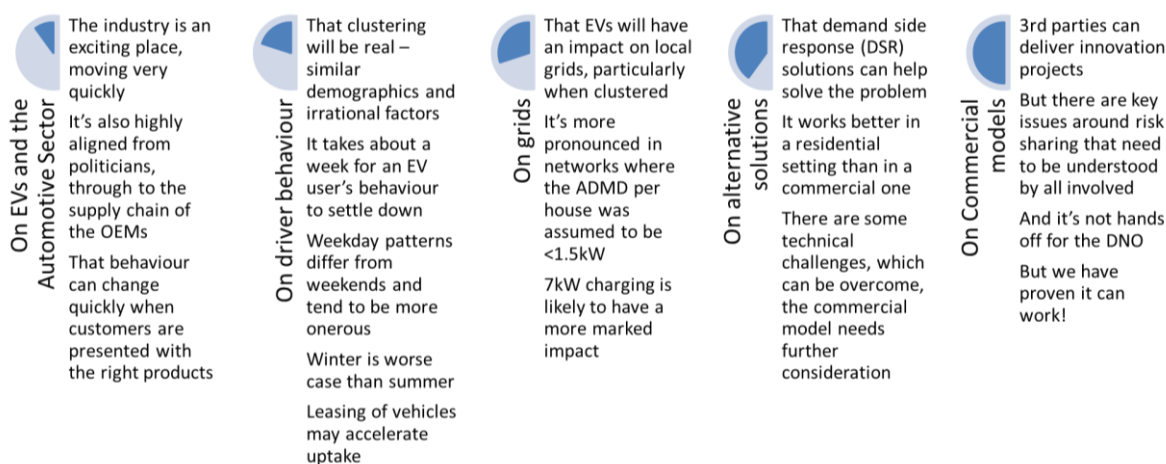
On EVs and the Automotive Sector

The industry is an exciting place, moving very quickly

It's also highly aligned from politicians, through to the supply chain of the OEMs

That behaviour can change quickly when customers are presented with the right products

On driver behaviour

That clustering will be real – similar demographics and irrational factors

It takes about a week for an EV user's behaviour to settle down

Weekday patterns differ from weekends and tend to be more onerous

Winter is worse case than summer

Leasing of vehicles may accelerate uptake

On grids

That EVs will have an impact on local grids, particularly when clustered

It's more pronounced in networks where the ADMD per house was assumed to be <1.5kW

7kW charging is likely to have a more marked impact

On alternative solutions

That demand side response (DSR) solutions can help solve the problem

It works better in a residential setting than in a commercial one

There are some technical challenges, which can be overcome, the commercial model needs further consideration

On Commercial models

3rd parties can deliver innovation projects

But there are key issues around risk sharing that need to be understood by all involved

And it's not hands off for the DNO

But we have proven it can work!